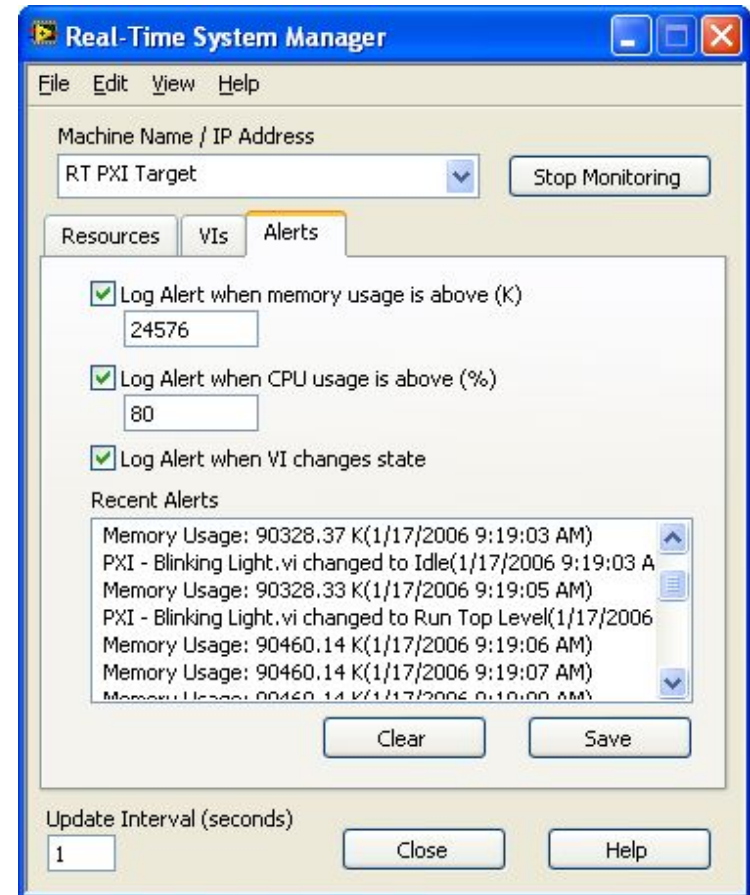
Real-Time System Manager

File Edit View Help

Machine Name / IP Address

RT PXI Target

Stop Monitoring

Resources VIs Alerts

Log Alert when memory usage is above (K)

24576

Log Alert when CPU usage is above (%)

80

Log Alert when VI changes state

Recent Alerts

Memory Usage: 90328.37 K(1/17/2006 9:19:03 AM)
PXI - Blinking Light.vi changed to Idle(1/17/2006 9:19:03 A
Memory Usage: 90328.33 K(1/17/2006 9:19:05 AM)
PXI - Blinking Light.vi changed to Run Top Level(1/17/2006
Memory Usage: 90460.14 K(1/17/2006 9:19:06 AM)
Memory Usage: 90460.14 K(1/17/2006 9:19:07 AM)
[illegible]

Clear Save

Update Interval (seconds)

1

Close Help